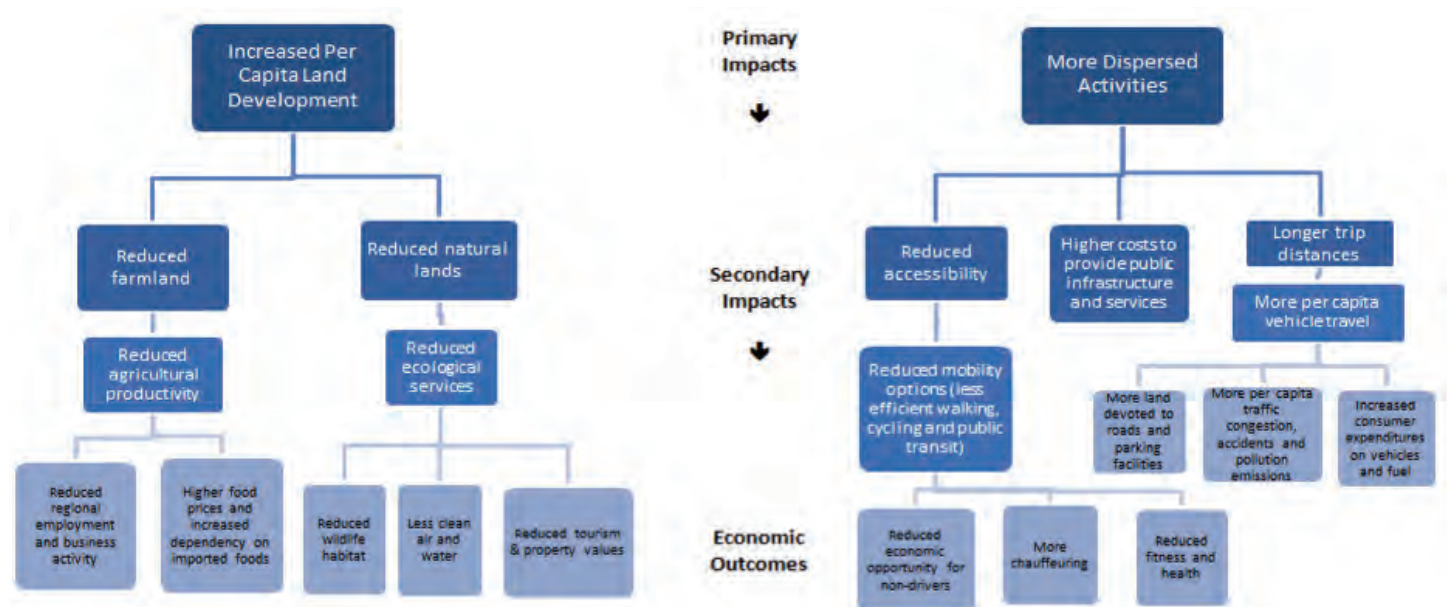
Increased Per Capita Land Development

Primary Impacts

More Dispersed Activities

Reduced farmland

Reduced natural lands

Reduced accessibility

Higher costs to provide public infrastructure and services

Longer trip distances

Secondary Impacts

More per capita vehicle travel

Reduced agricultural productivity

Reduced ecological services

Reduced mobility options (less efficient walking, cycling and public transit)

More land devoted to roads and parking facilities

More per capita traffic congestion, accidents and pollution emissions

Increased consumer expenditures on vehicles and fuel

Reduced regional employment and business activity

Higher food prices and increased dependency on imported foods

Reduced wildlife habitat

Less clean air and water

Reduced tourism & property values

Economic Outcomes

Reduced economic opportunity for non-drivers

More chauffeuring

Reduced fitness and health